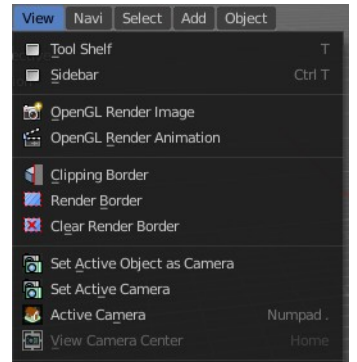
View | Navi | Select | Add | Object

Tool Shelf T
Sidebar Ctrl T

OpenGL Render Image
OpenGL Render Animation

Clipping Border
Render Border
Clear Render Border

Set Active Object as Camera
Set Active Camera
Active Camera Numpad .
View Camera Center Home